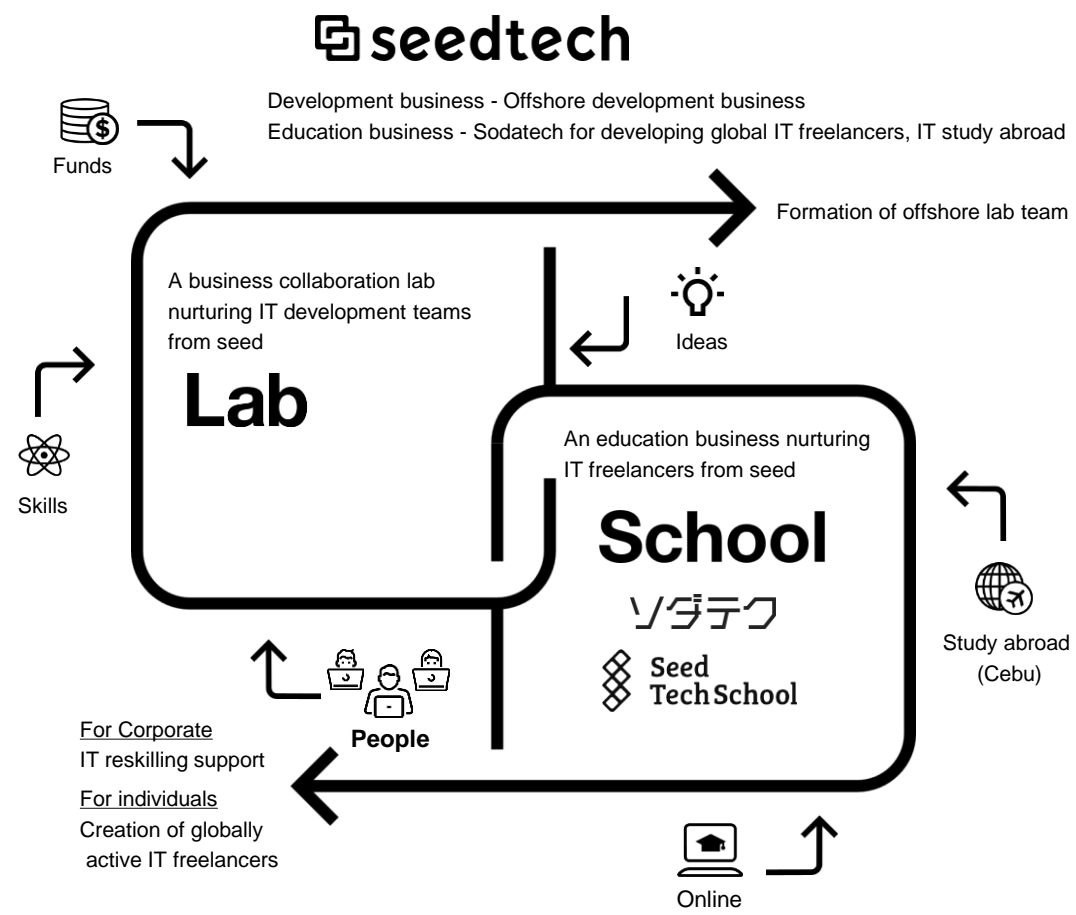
seedtech

Development business - Offshore development business
Education business - Sodatech for developing global IT freelancers, IT study abroad

Funds

Formation of offshore lab team

A business collaboration lab nurturing IT development teams from seed

Lab

Ideas

Skills

An education business nurturing IT freelancers from seed

School

ソダテク

Seed Tech School

Study abroad (Cebu)

People

For Corporate
IT reskilling support

For individuals
Creation of globally active IT freelancers

Online